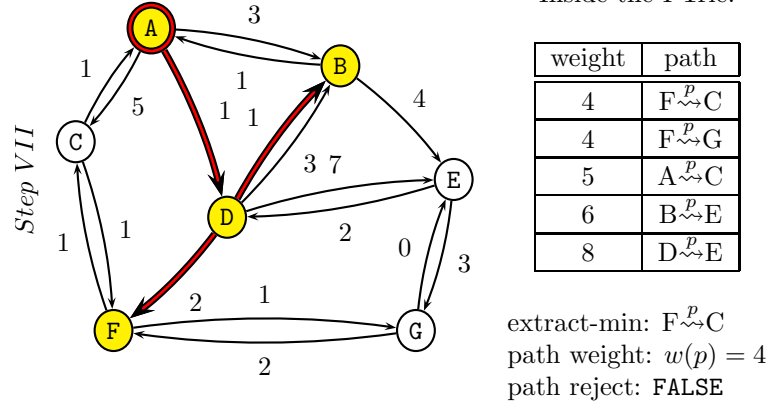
inside the P-file:

Step VII

A
B
C
D
E
F
G

3
1
1
5
1
1
4
3
7
2
1
1
2
1
0
3
2

| weight | path |
|---|---|
| 4 | F$\overset{p}{\rightsquigarrow}$C |
| 4 | F$\overset{p}{\rightsquigarrow}$G |
| 5 | A$\overset{p}{\rightsquigarrow}$C |
| 6 | B$\overset{p}{\rightsquigarrow}$E |
| 8 | D$\overset{p}{\rightsquigarrow}$E |

extract-min: F$\overset{p}{\rightsquigarrow}$C
path weight: $w(p) = 4$
path reject: FALSE